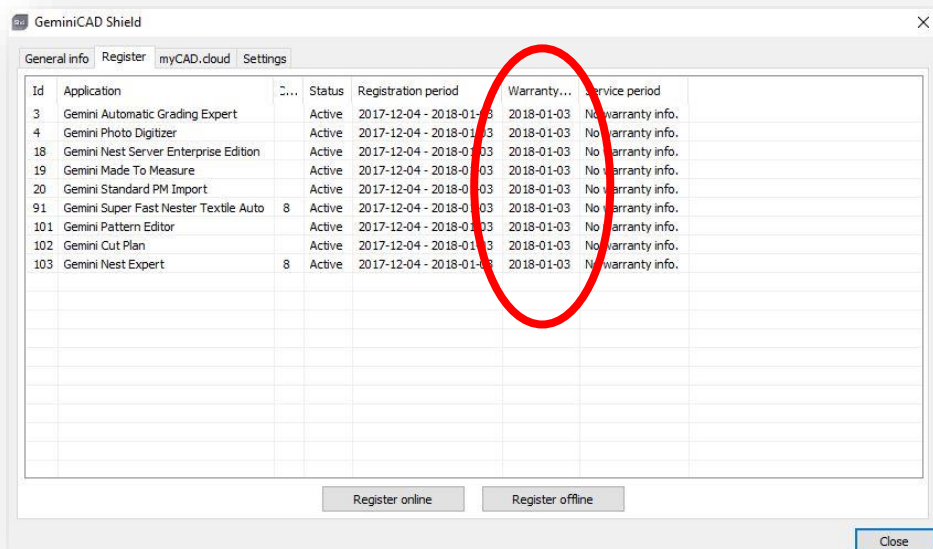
GeminiCAD Shield

General info | Register | myCAD.cloud | Settings

| Id | Application | C... | Status | Registration period | Warranty... | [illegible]ervice period |
|---|---|---|---|---|---|---|
| 3 | Gemini Automatic Grading Expert | | Active | 2017-12-04 - 2018-01-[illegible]3 | 2018-01-03 | No warranty info. |
| 4 | Gemini Photo Digitizer | | Active | 2017-12-04 - 2018-01-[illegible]3 | 2018-01-03 | No warranty info. |
| 18 | Gemini Nest Server Enterprise Edition | | Active | 2017-12-04 - 2018-01-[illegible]03 | 2018-01-03 | No warranty info. |
| 19 | Gemini Made To Measure | | Active | 2017-12-04 - 2018-0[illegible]03 | 2018-01-03 | No warranty info. |
| 20 | Gemini Standard PM Import | | Active | 2017-12-04 - 2018-0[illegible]03 | 2018-01-03 | No warranty info. |
| 91 | Gemini Super Fast Nester Textile Auto | 8 | Active | 2017-12-04 - 2018-0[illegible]03 | 2018-01-03 | No warranty info. |
| 101 | Gemini Pattern Editor | | Active | 2017-12-04 - 2018-01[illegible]03 | 2018-01-03 | No warranty info. |
| 102 | Gemini Cut Plan | | Active | 2017-12-04 - 2018-01-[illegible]3 | 2018-01-03 | No warranty info. |
| 103 | Gemini Nest Expert | 8 | Active | 2017-12-04 - 2018-01-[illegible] | 2018-01-03 | No warranty info. |

Register online | Register offline

Close